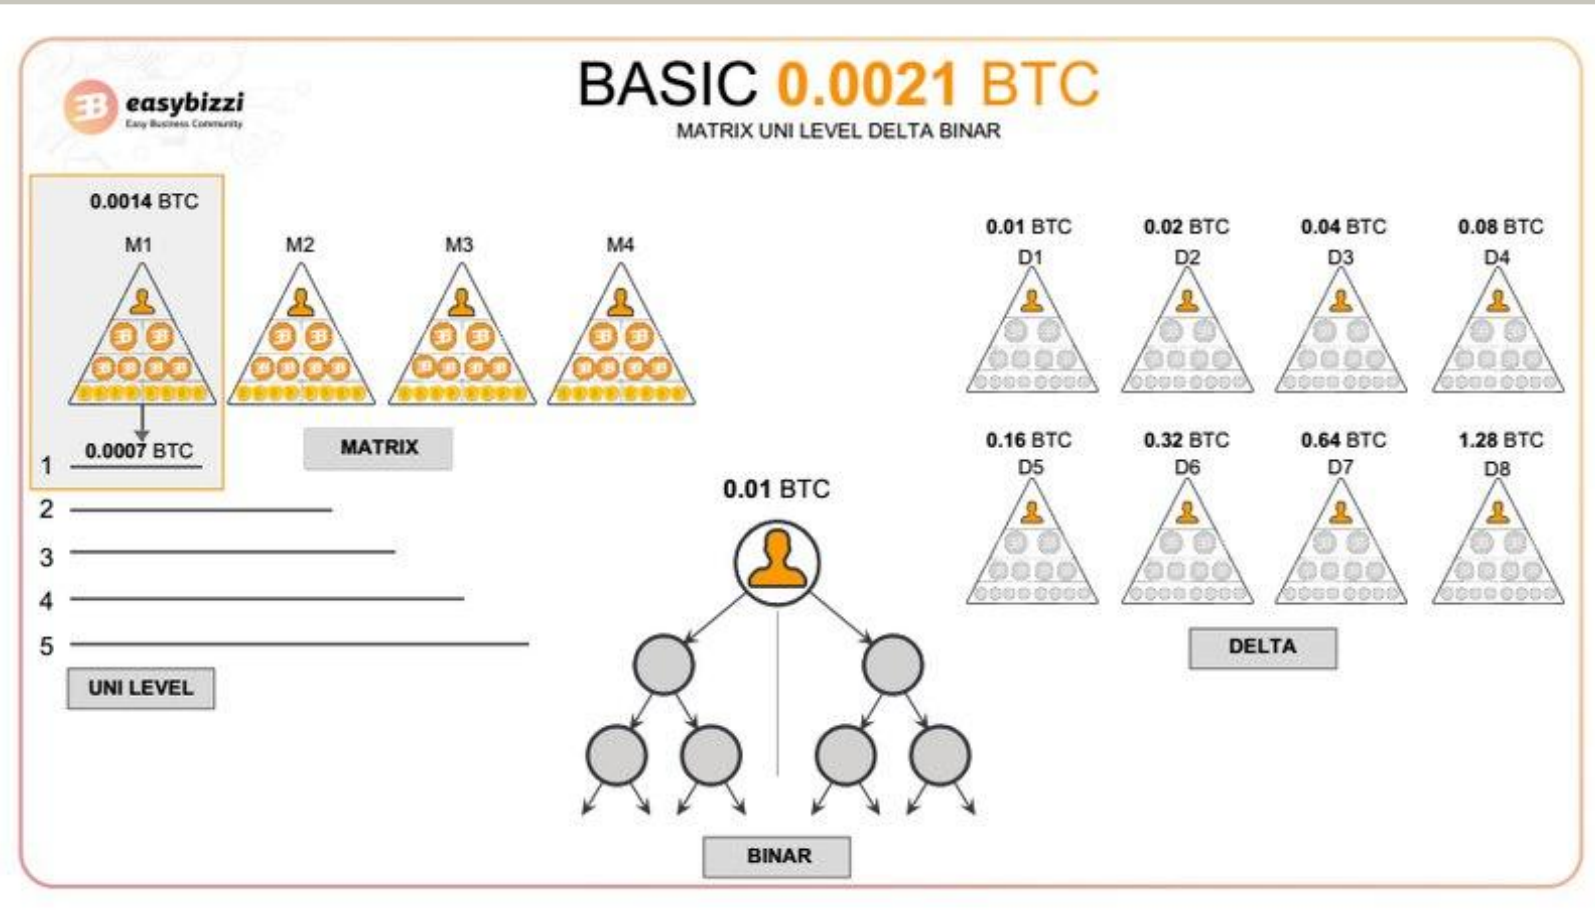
easybizzi
Easy Business Community

BASIC 0.0021 BTC
MATRIX UNI LEVEL DELTA BINAR

0.0014 BTC
M1
M2
M3
M4

0.0007 BTC
1
2
3
4
5

MATRIX

UNI LEVEL

0.01 BTC

BINAR

0.01 BTC
D1
0.02 BTC
D2
0.04 BTC
D3
0.08 BTC
D4

0.16 BTC
D5
0.32 BTC
D6
0.64 BTC
D7
1.28 BTC
D8

DELTA